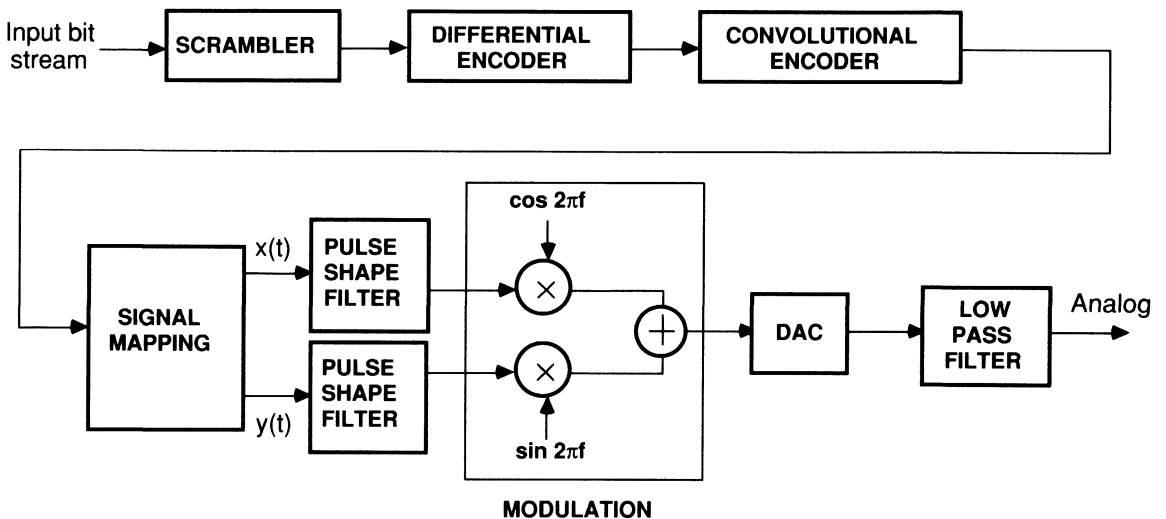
Input bit stream

SCRAMBLER

DIFFERENTIAL ENCODER

CONVOLUTIONAL ENCODER

SIGNAL MAPPING

x(t)

y(t)

PULSE SHAPE FILTER

PULSE SHAPE FILTER

cos $2\pi f$

$\times$

$\times$

sin $2\pi f$

$+$

MODULATION

DAC

LOW PASS FILTER

Analog